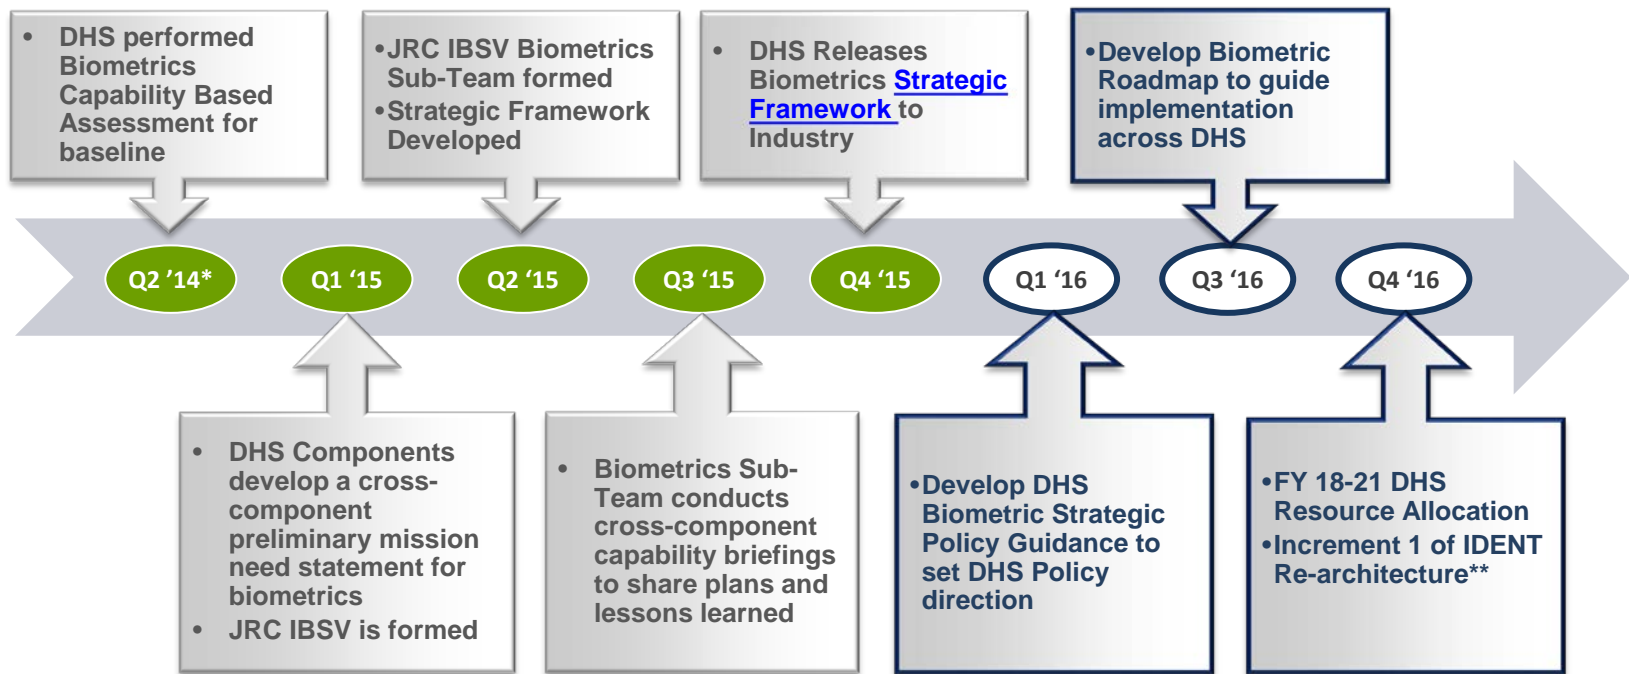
• DHS performed Biometrics Capability Based Assessment for baseline

•JRC IBSV Biometrics Sub-Team formed
•Strategic Framework Developed

• DHS Releases Biometrics Strategic Framework to Industry

•Develop Biometric Roadmap to guide implementation across DHS

Q2 '14*

Q1 '15

Q2 '15

Q3 '15

Q4 '15

Q1 '16

Q3 '16

Q4 '16

• DHS Components develop a cross-component preliminary mission need statement for biometrics
• JRC IBSV is formed

• Biometrics Sub-Team conducts cross-component capability briefings to share plans and lessons learned

•Develop DHS Biometric Strategic Policy Guidance to set DHS Policy direction

•FY 18-21 DHS Resource Allocation
•Increment 1 of IDENT Re-architecture**